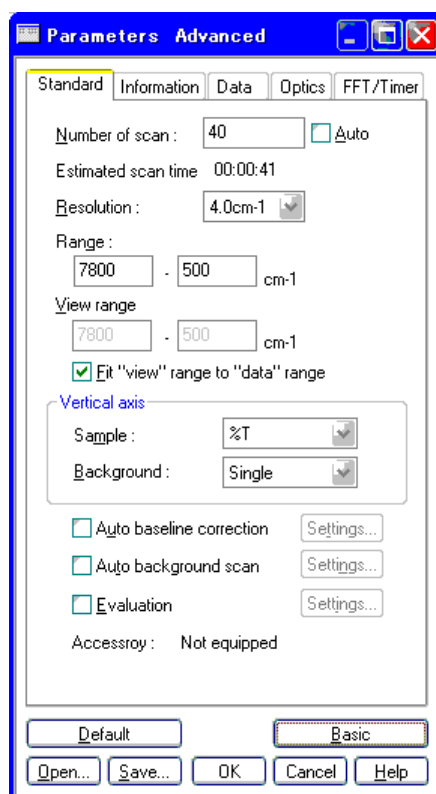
Parameters Advanced

Standard | Information | Data | Optics | FFT/Timer

Number of scan : 40 Auto

Estimated scan time 00:00:41

Resolution : 4.0cm-1

Range :

7800 - 500 cm-1

View range

7800 - 500 cm-1

Fit "view" range to "data" range

Vertical axis

Sample : %T

Background : Single

Auto baseline correction Settings...

Auto background scan Settings...

Evaluation Settings...

Accessroy : Not equipped

Default

Basic

Open... Save... OK Cancel Help